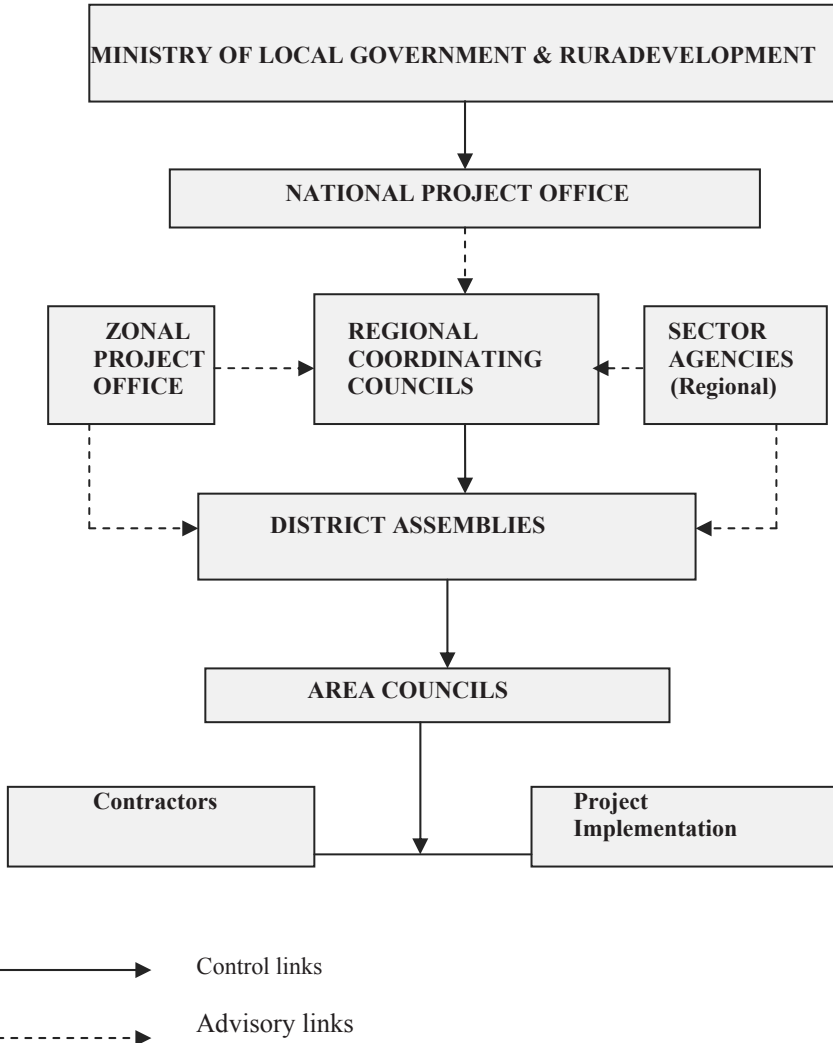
MINISTRY OF LOCAL GOVERNMENT & RURADEVELOPMENT

NATIONAL PROJECT OFFICE

ZONAL PROJECT OFFICE

REGIONAL COORDINATING COUNCILS

SECTOR AGENCIES (Regional)

DISTRICT ASSEMBLIES

AREA COUNCILS

Contractors

Project Implementation

Control links

Advisory links